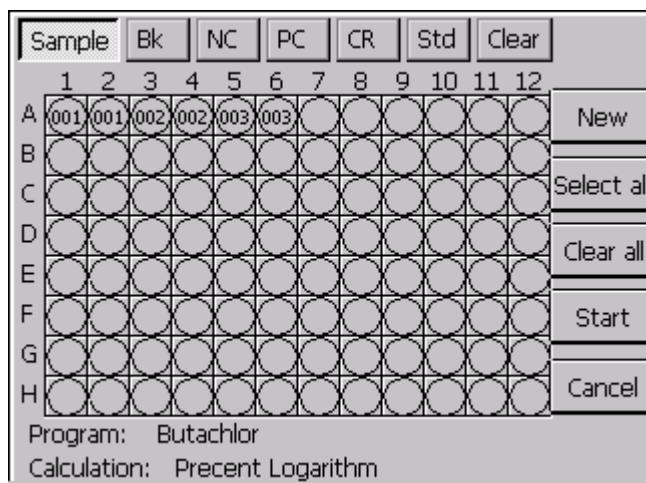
Sample Bk NC PC CR Std Clear

| | 1 | 2 | 3 | 4 | 5 | 6 | 7 | 8 | 9 | 10 | 11 | 12 |
|---|---|---|---|---|---|---|---|---|---|---|---|---|
| A | 001 | 001 | 002 | 002 | 003 | 003 | | | | | | |
| B | | | | | | | | | | | | |
| C | | | | | | | | | | | | |
| D | | | | | | | | | | | | |
| E | | | | | | | | | | | | |
| F | | | | | | | | | | | | |
| G | | | | | | | | | | | | |
| H | | | | | | | | | | | | |

New
Select al
Clear all
Start
Cancel

Program: Butachlor
Calculation: Precent Logarithm